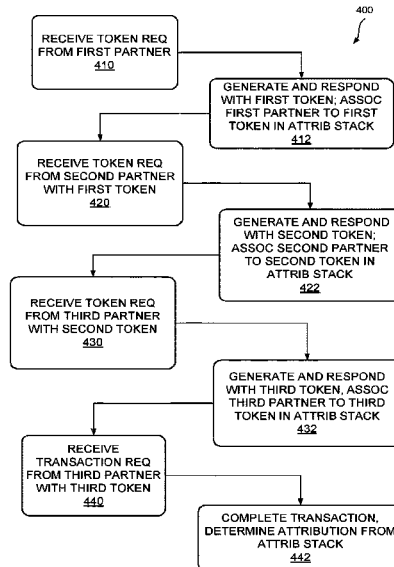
400

RECEIVE TOKEN REQ FROM FIRST PARTNER
410

GENERATE AND RESPOND WITH FIRST TOKEN; ASSOC FIRST PARTNER TO FIRST TOKEN IN ATTRIB STACK
412

RECEIVE TOKEN REQ FROM SECOND PARTNER WITH FIRST TOKEN
420

GENERATE AND RESPOND WITH SECOND TOKEN; ASSOC SECOND PARTNER TO SECOND TOKEN IN ATTRIB STACK
422

RECEIVE TOKEN REQ FROM THIRD PARTNER WITH SECOND TOKEN
430

GENERATE AND RESPOND WITH THIRD TOKEN, ASSOC THIRD PARTNER TO THIRD TOKEN IN ATTRIB STACK
432

RECEIVE TRANSACTION REQ FROM THIRD PARTNER WITH THIRD TOKEN
440

COMPLETE TRANSACTION, DETERMINE ATTRIBUTION FROM ATTRIB STACK
442